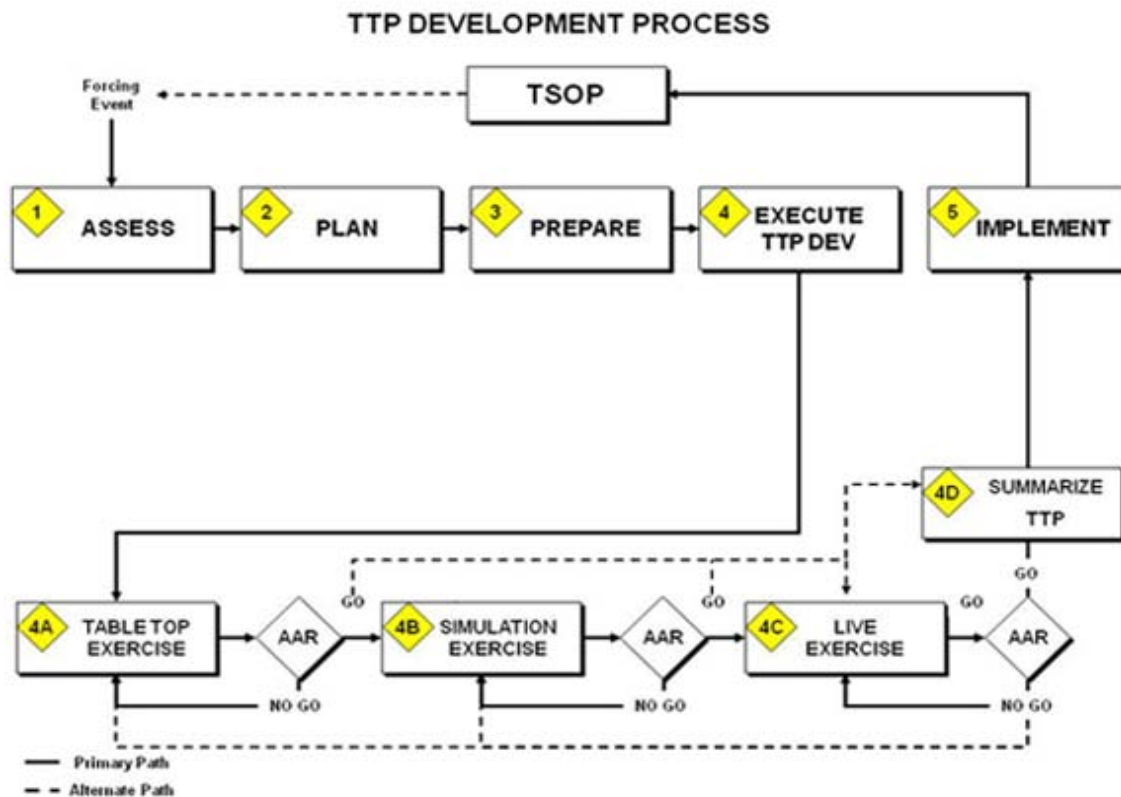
TTP DEVELOPMENT PROCESS

Forcing Event

TSOP

1 ASSESS

2 PLAN

3 PREPARE

4 EXECUTE TTP DEV

5 IMPLEMENT

4D SUMMARIZE TTP

GO

GO

GO

GO

4A TABLE TOP EXERCISE

AAR

4B SIMULATION EXERCISE

AAR

4C LIVE EXERCISE

AAR

NO GO

NO GO

NO GO

Primary Path

Alternate Path